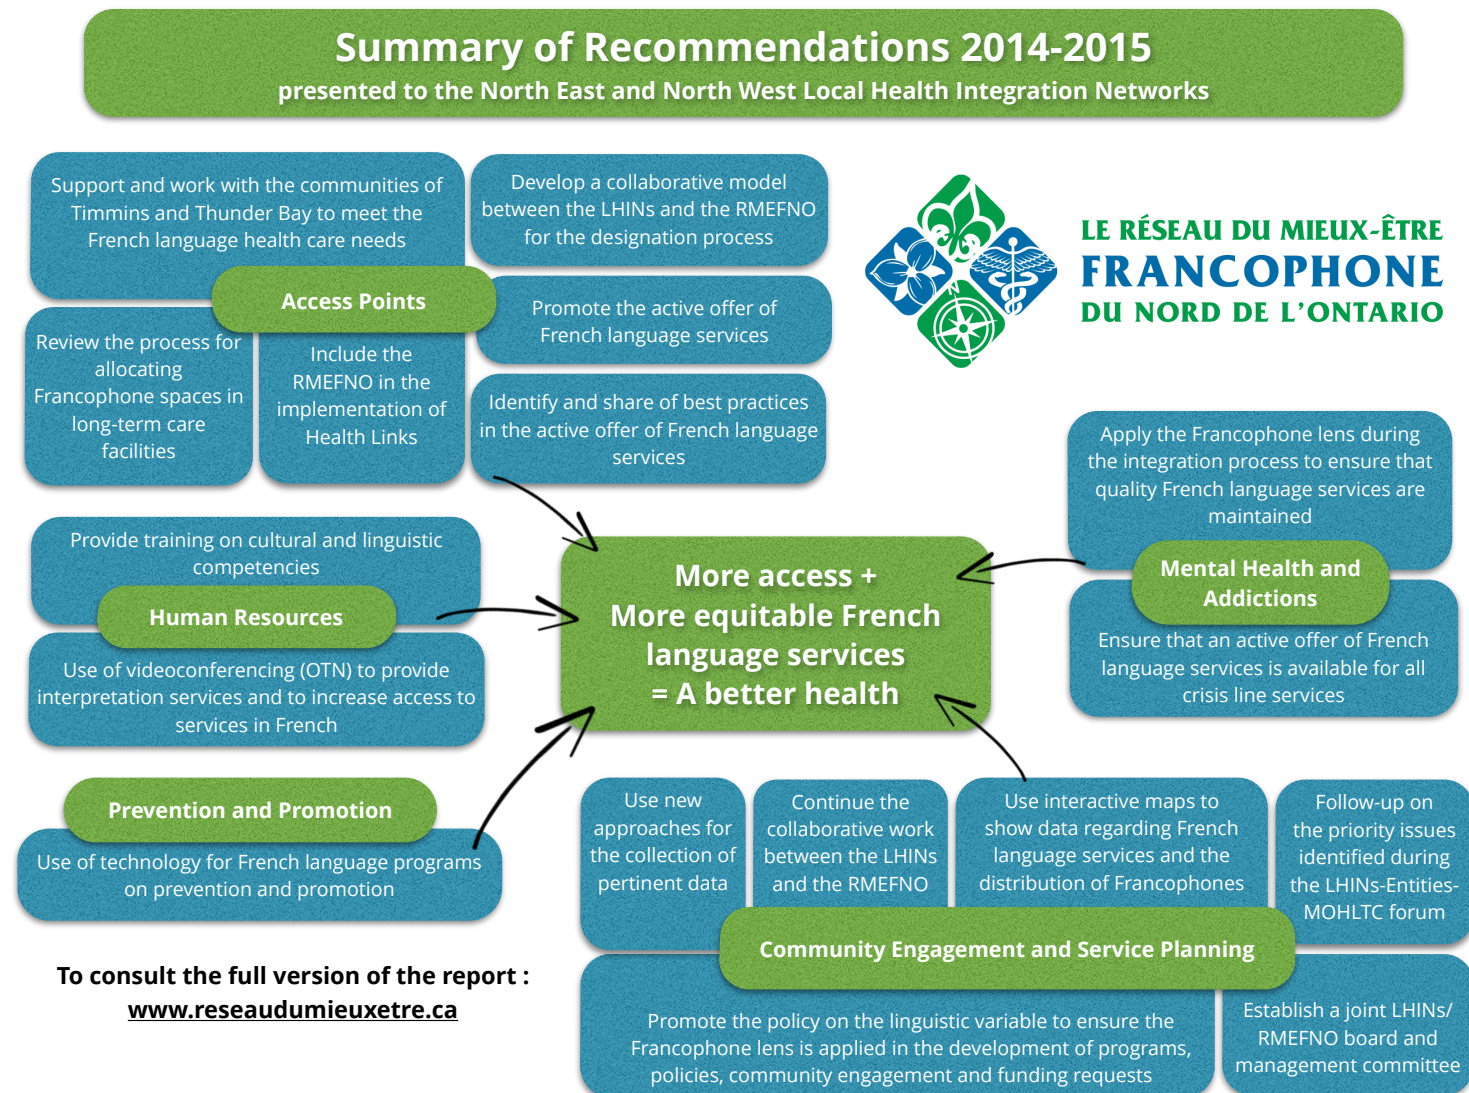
Summary of Recommendations 2014-2015
presented to the North East and North West Local Health Integration Networks

Support and work with the communities of Timmins and Thunder Bay to meet the French language health care needs

Develop a collaborative model between the LHINs and the RMEFNO for the designation process

Access Points

Promote the active offer of French language services

Review the process for allocating Francophone spaces in long-term care facilities

Include the RMEFNO in the implementation of Health Links

Identify and share of best practices in the active offer of French language services

LE RÉSEAU DU MIEUX-ÊTRE FRANCOPHONE DU NORD DE L'ONTARIO

Apply the Francophone lens during the integration process to ensure that quality French language services are maintained

Mental Health and Addictions

Ensure that an active offer of French language services is available for all crisis line services

Provide training on cultural and linguistic competencies

Human Resources

Use of videoconferencing (OTN) to provide interpretation services and to increase access to services in French

More access +
More equitable French language services
= A better health

Prevention and Promotion

Use of technology for French language programs on prevention and promotion

Use new approaches for the collection of pertinent data

Continue the collaborative work between the LHINs and the RMEFNO

Use interactive maps to show data regarding French language services and the distribution of Francophones

Follow-up on the priority issues identified during the LHINs-Entities-MOHLTC forum

Community Engagement and Service Planning

Promote the policy on the linguistic variable to ensure the Francophone lens is applied in the development of programs, policies, community engagement and funding requests

Establish a joint LHINs/ RMEFNO board and management committee

To consult the full version of the report :
www.reseaudumieuxetre.ca